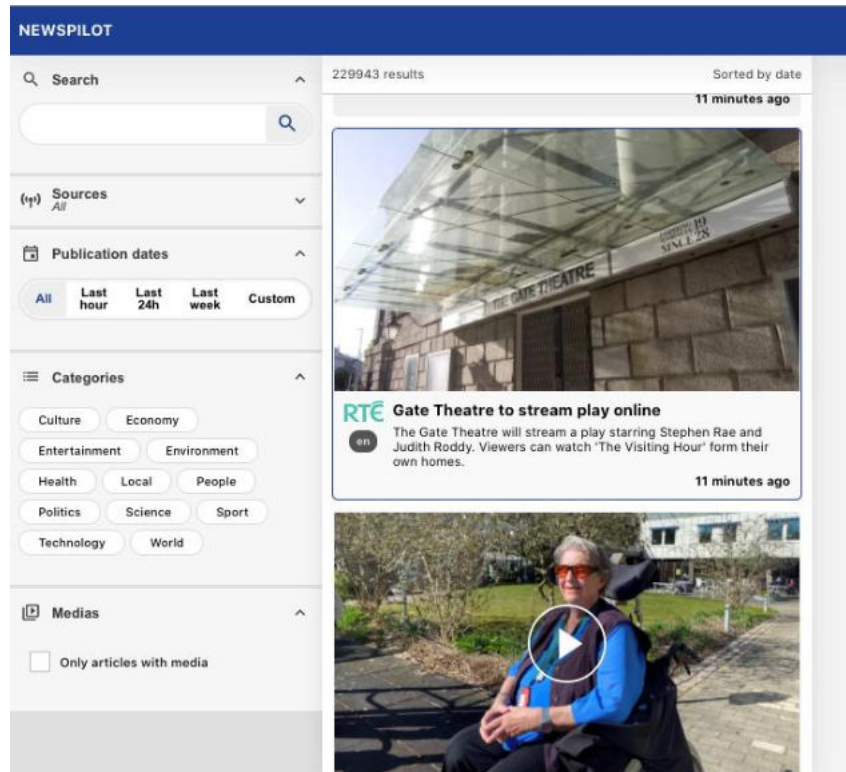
NEWSPILOT

Search

Sources
All

Publication dates

All
Last hour
Last 24h
Last week
Custom

Categories

Culture
Economy
Entertainment
Environment
Health
Local
People
Politics
Science
Sport
Technology
World

Medias

Only articles with media

229943 results
Sorted by date

11 minutes ago

THE GATE THEATRE
SINCE 1928

RTÉ Gate Theatre to stream play online

en

The Gate Theatre will stream a play starring Stephen Rae and Judith Roddy. Viewers can watch 'The Visiting Hour' form their own homes.

11 minutes ago